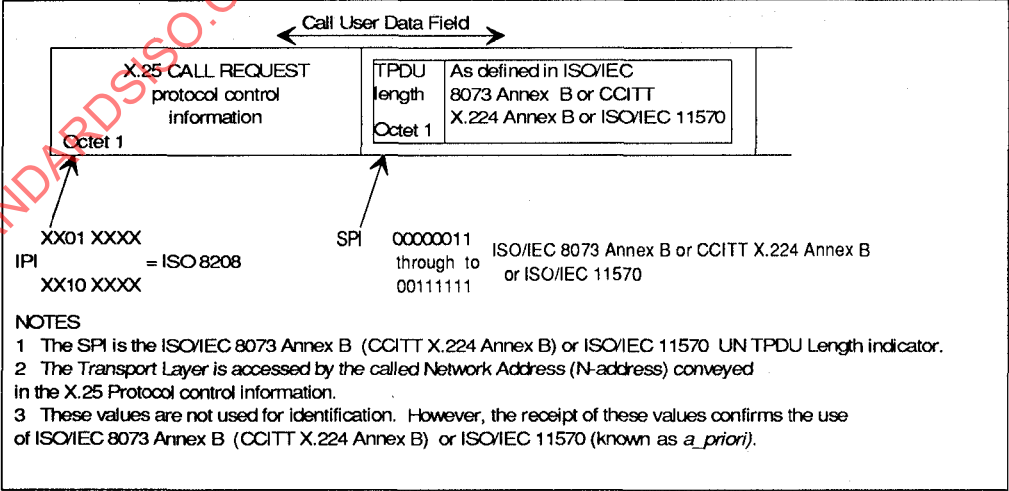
Call User Data Field

X.25 CALL REQUEST protocol control information

Octet 1

TPDU length

Octet 1

As defined in ISO/IEC 8073 Annex B or CCITT X.224 Annex B or ISO/IEC 11570

XX01 XXXX
IPI = ISO 8208
XX10 XXXX

SPI 00000011 through to 00111111

ISO/IEC 8073 Annex B or CCITT X.224 Annex B or ISO/IEC 11570

NOTES
1 The SPI is the ISO/IEC 8073 Annex B (CCITT X.224 Annex B) or ISO/IEC 11570 UN TPDU Length indicator.
2 The Transport Layer is accessed by the called Network Address (N-address) conveyed in the X.25 Protocol control information.
3 These values are not used for identification. However, the receipt of these values confirms the use of ISO/IEC 8073 Annex B (CCITT X.224 Annex B) or ISO/IEC 11570 (known as a_priori).

STANDARDSISO.C